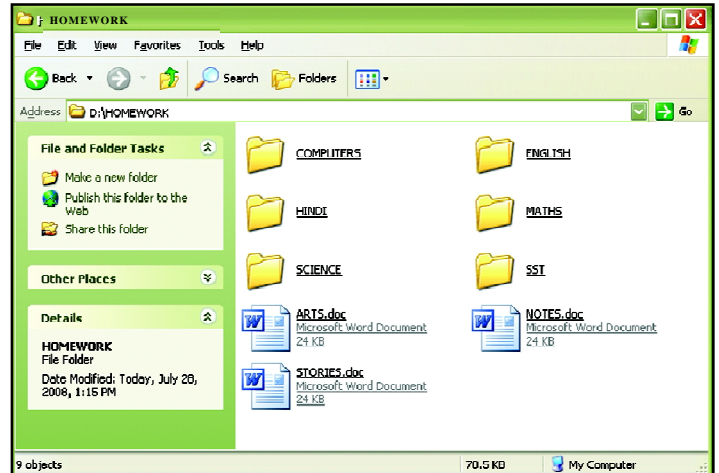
HOMEWORK

File Edit View Favorites Tools Help

Back Search Folders

Address D:\HOMEWORK Go

File and Folder Tasks

Make a new folder
Publish this folder to the Web
Share this folder

Other Places

Details

HOMEWORK
File Folder

Date Modified: Today, July 28, 2008, 1:15 PM

COMPUTERS

ENGLISH

HINDI

MATHS

SCIENCE

SST

ARTS.doc
Microsoft Word Document
24 KB

NOTES.doc
Microsoft Word Document
24 KB

STORIES.doc
Microsoft Word Document
24 KB

9 objects 70.5 KB My Computer